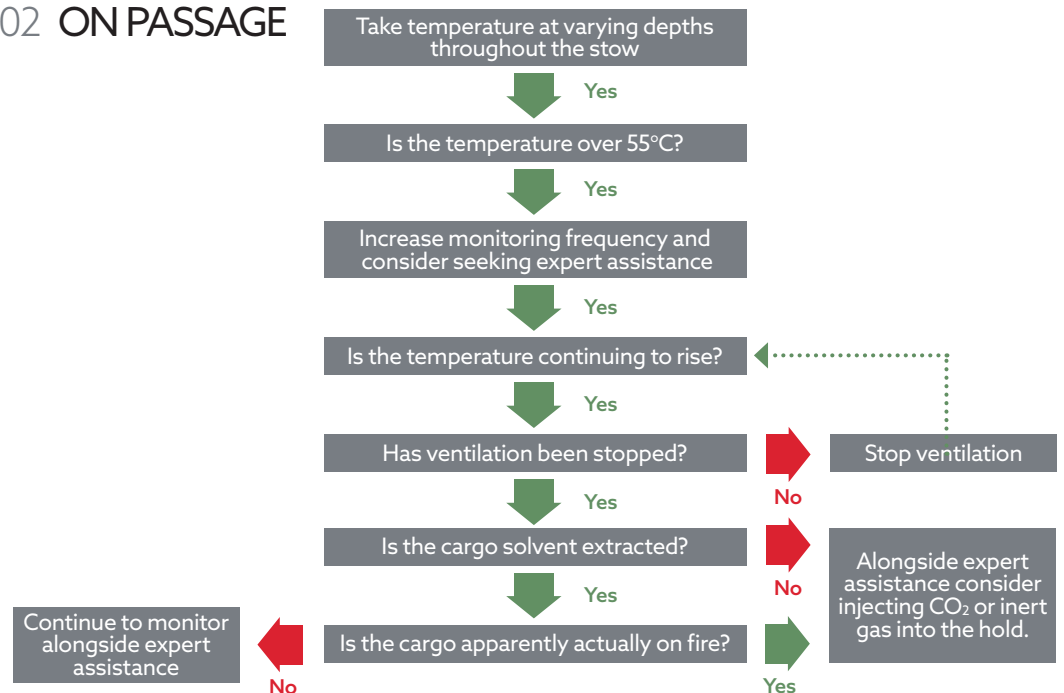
02 ON PASSAGE

Take temperature at varying depths throughout the stow

Yes

Is the temperature over 55°C?

Yes

Increase monitoring frequency and consider seeking expert assistance

Yes

Is the temperature continuing to rise?

Yes

Has ventilation been stopped?

No

Stop ventilation

Yes

Is the cargo solvent extracted?

No

Alongside expert assistance consider injecting $CO_2$ or inert gas into the hold.

Yes

Continue to monitor alongside expert assistance

No

Is the cargo apparently actually on fire?

Yes